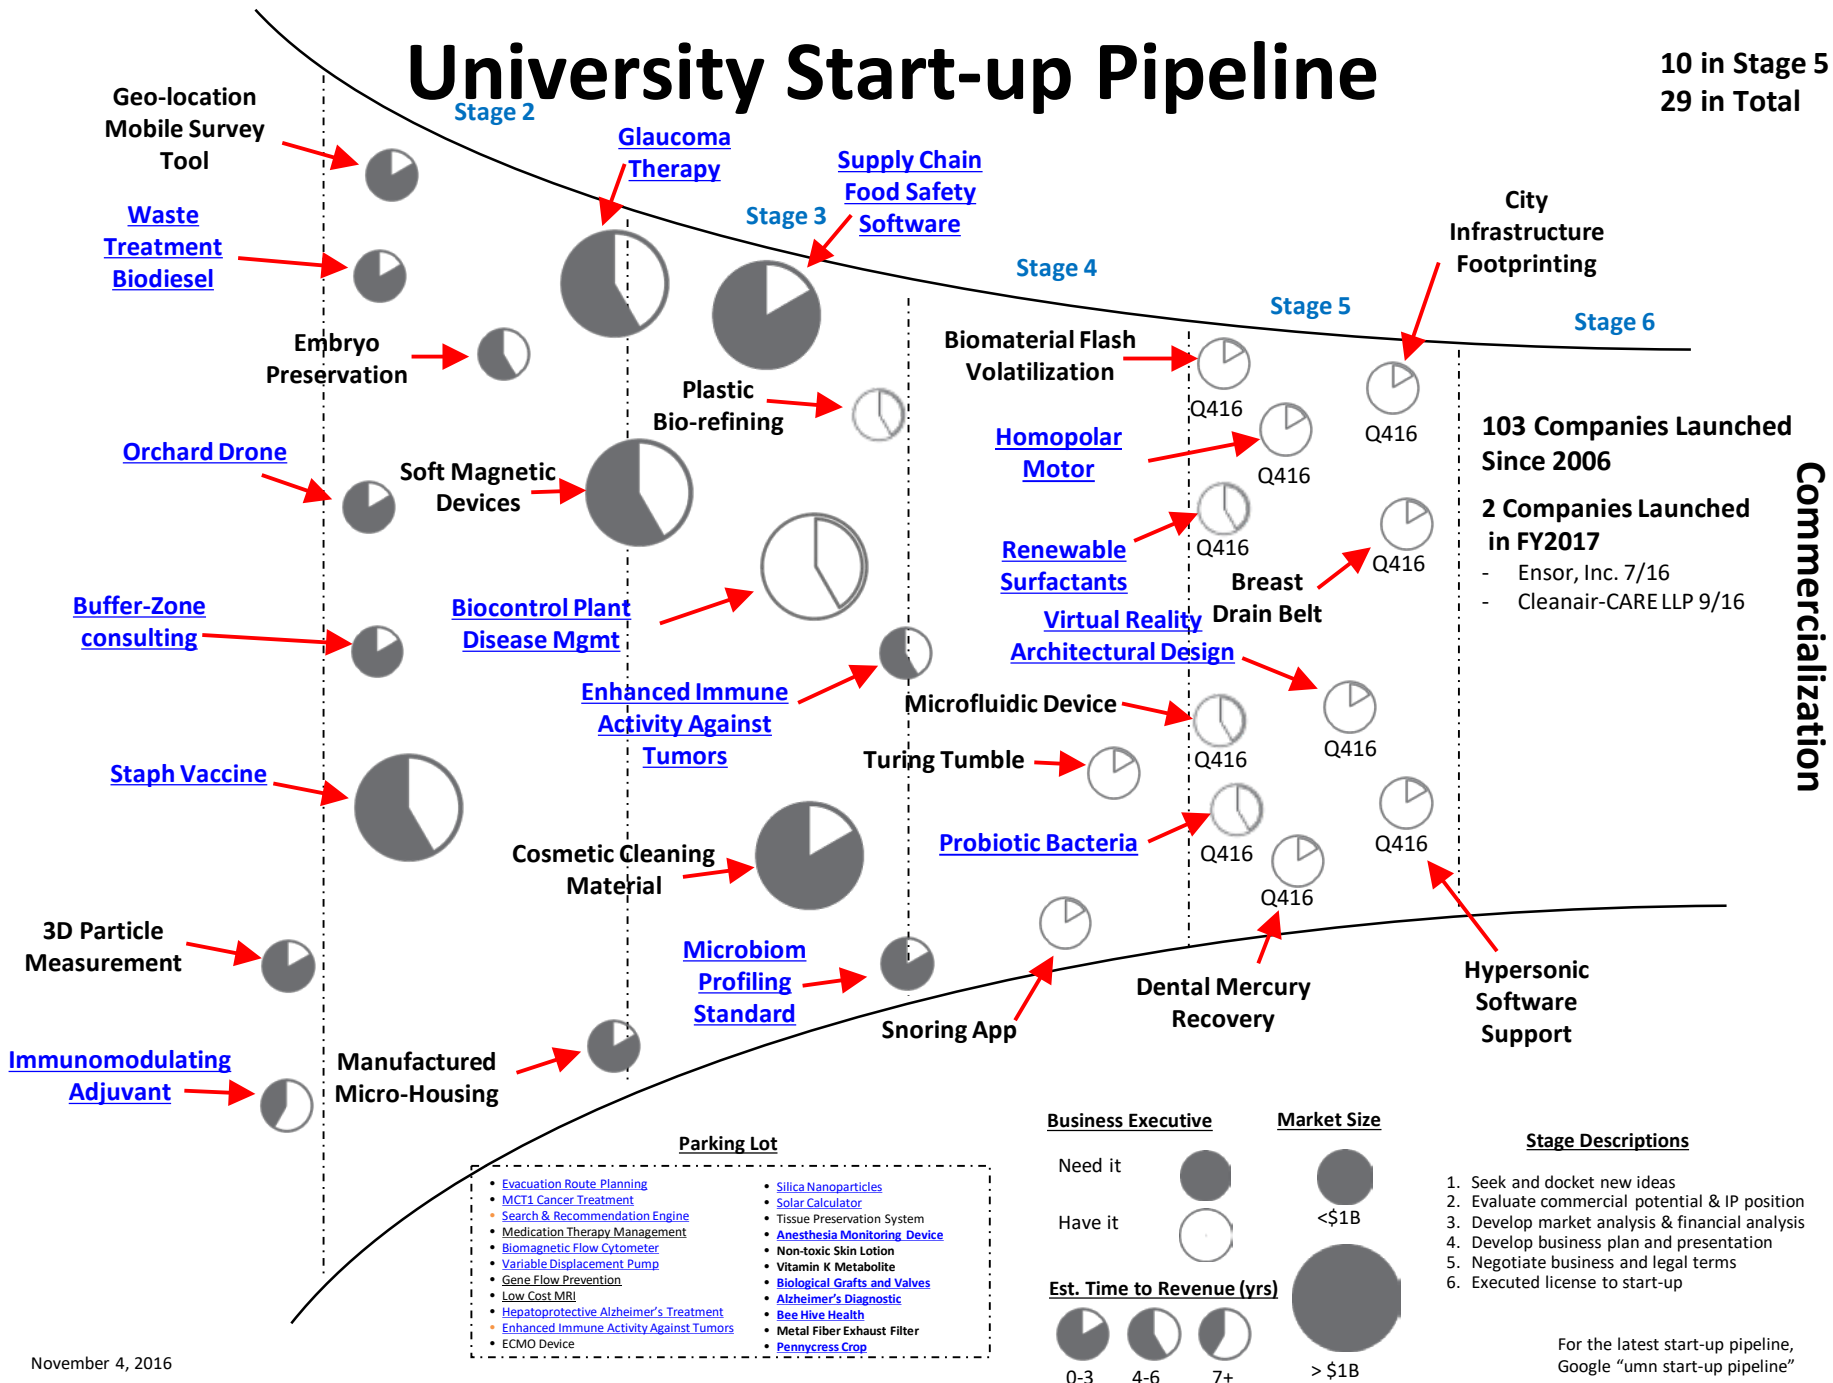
University Start-up Pipeline

10 in Stage 5
29 in Total

Stage 2
Stage 3
Stage 4
Stage 5
Stage 6

Geo-location Mobile Survey Tool

Waste Treatment Biodiesel

Embryo Preservation

Orchard Drone

Buffer-Zone consulting

Staph Vaccine

3D Particle Measurement

Immunomodulating Adjuvant

Glaucoma Therapy

Soft Magnetic Devices

Biocontrol Plant Disease Mgmt

Enhanced Immune Activity Against Tumors

Cosmetic Cleaning Material

Manufactured Micro-Housing

Microbiom Profiling Standard

Supply Chain Food Safety Software

Plastic Bio-refining

Biomaterial Flash Volatilization

Homopolar Motor

Renewable Surfactants

Virtual Reality Architectural Design

Microfluidic Device

Turing Tumble

Probiotic Bacteria

Snoring App

Dental Mercury Recovery

Breast Drain Belt

City Infrastructure Footprinting

Hypersonic Software Support

Q416
Q416
Q416
Q416
Q416
Q416
Q416
Q416
Q416
Q416
Q416

103 Companies Launched Since 2006

2 Companies Launched in FY2017
- Ensor, Inc. 7/16
- Cleanair-CARE LLP 9/16

Commercialization

Parking Lot
• Evacuation Route Planning
• MCT1 Cancer Treatment
• Search & Recommendation Engine
• Medication Therapy Management
• Biomagnetic Flow Cytometer
• Variable Displacement Pump
• Gene Flow Prevention
• Low Cost MRI
• Hepatoprotective Alzheimer's Treatment
• Enhanced Immune Activity Against Tumors
• ECMO Device
• Silica Nanoparticles
• Solar Calculator
• Tissue Preservation System
• Anesthesia Monitoring Device
• Non-toxic Skin Lotion
• Vitamin K Metabolite
• Biological Grafts and Valves
• Alzheimer's Diagnostic
• Bee Hive Health
• Metal Fiber Exhaust Filter
• Pennycress Crop

Business Executive
Need it
Have it

Market Size
<$1B
> $1B

Est. Time to Revenue (yrs)
0-3
4-6
7+

Stage Descriptions
1. Seek and docket new ideas
2. Evaluate commercial potential & IP position
3. Develop market analysis & financial analysis
4. Develop business plan and presentation
5. Negotiate business and legal terms
6. Executed license to start-up

For the latest start-up pipeline, Google "umn start-up pipeline"

November 4, 2016